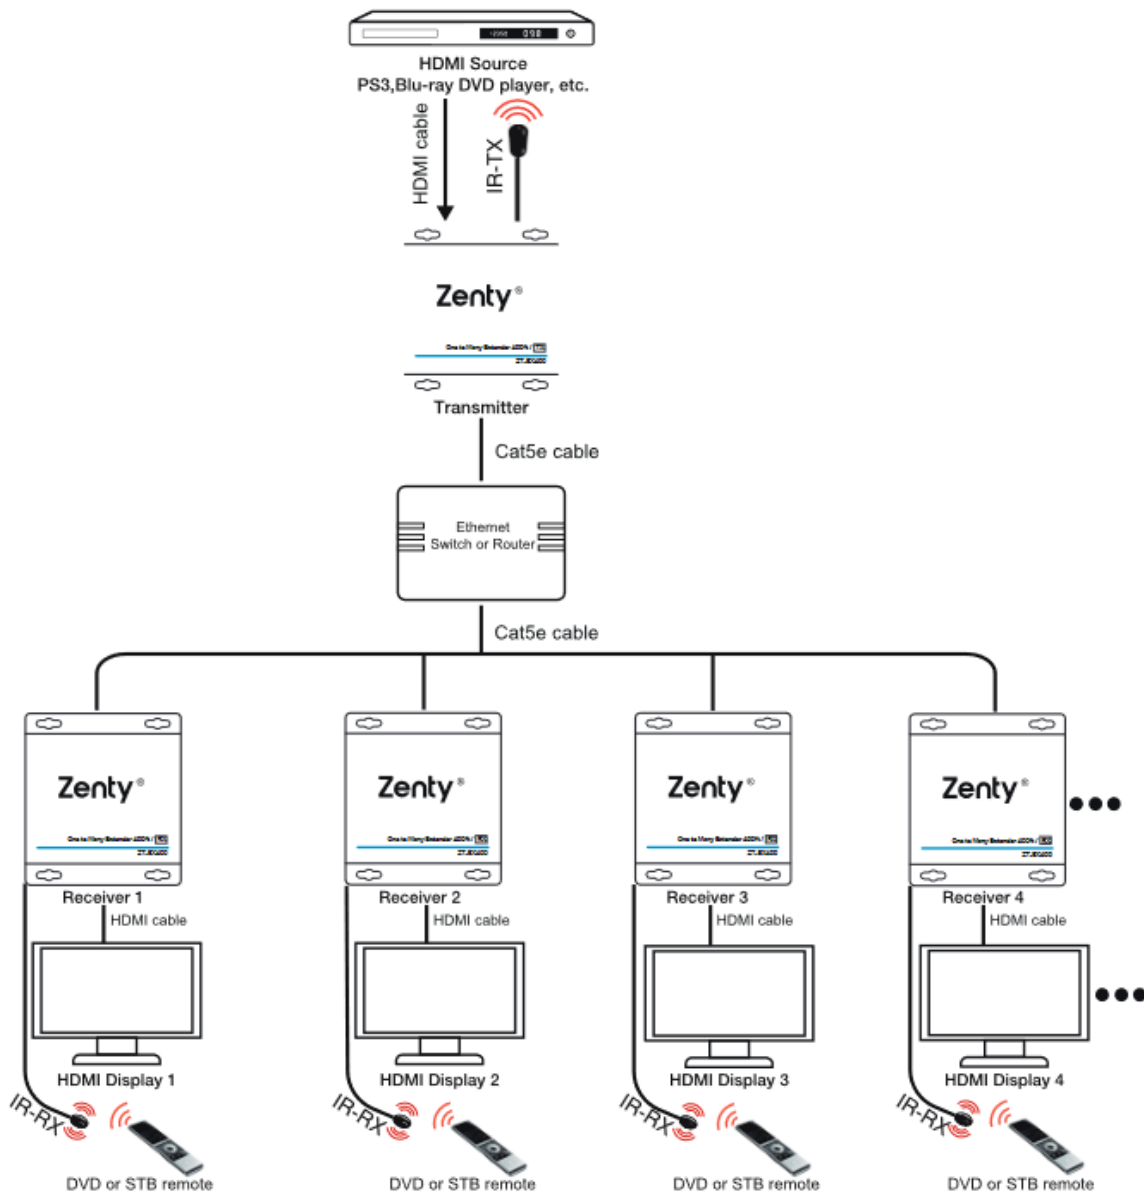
HDMI Source
PS3,Blu-ray DVD player, etc.

HDMI cable

IR-TX

Zenty®

One to Many Extender 400ft / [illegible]
ZT-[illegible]

Transmitter

Cat5e cable

Ethernet
Switch or Router

Cat5e cable

Zenty®
One to Many Extender 400ft / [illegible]
ZT-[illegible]
Receiver 1
HDMI cable
HDMI Display 1
IR-RX
DVD or STB remote

Zenty®
One to Many Extender 400ft / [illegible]
ZT-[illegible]
Receiver 2
HDMI cable
HDMI Display 2
IR-RX
DVD or STB remote

Zenty®
One to Many Extender 400ft / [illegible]
ZT-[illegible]
Receiver 3
HDMI cable
HDMI Display 3
IR-RX
DVD or STB remote

Zenty®
One to Many Extender 400ft / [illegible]
ZT-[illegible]
Receiver 4
HDMI cable
HDMI Display 4
IR-RX
DVD or STB remote